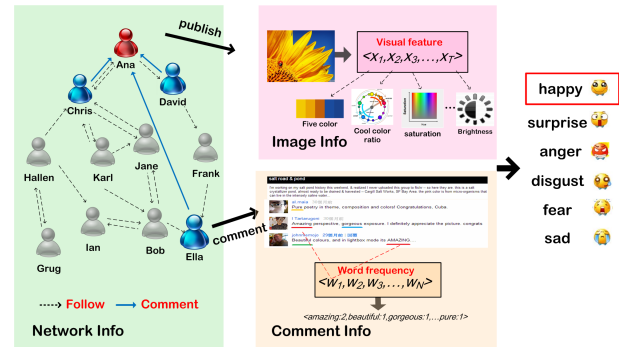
publish

Ana

Chris

David

Jane

Karl

Hallen

Frank

Ian

Bob

Ella

Grug

Follow

Comment

Network Info

Visual feature

$<X_1, X_2, X_3, \ldots, X_T>$

Five color

Cool color ratio

saturation

Brightness

Image Info

comment

salt road & pond

I'm working on my salt pond history this weekend, & realized I never uploaded this group to flickr – so here they are: this is a salt crystallization pond, almost ready to be drained & harvested – Cargill Salt Works, SF Bay Area. the pink color is from microorganisms that can live in the ultrasaline saltwater.

Pure poetry in theme, composition and colors! Congratulations, Cuba.

Amazing perspective, gorgeous exposure. I definitely appreciate the picture. congrats

Beautiful colours, and in lightbox mode its AMAZING.

Word frequency

$<W_1, W_2, W_3, \ldots, W_N>$

<amazing:2,beautiful:1,gorgeous:1,...,pure:1>

Comment Info

happy

surprise

anger

disgust

fear

sad